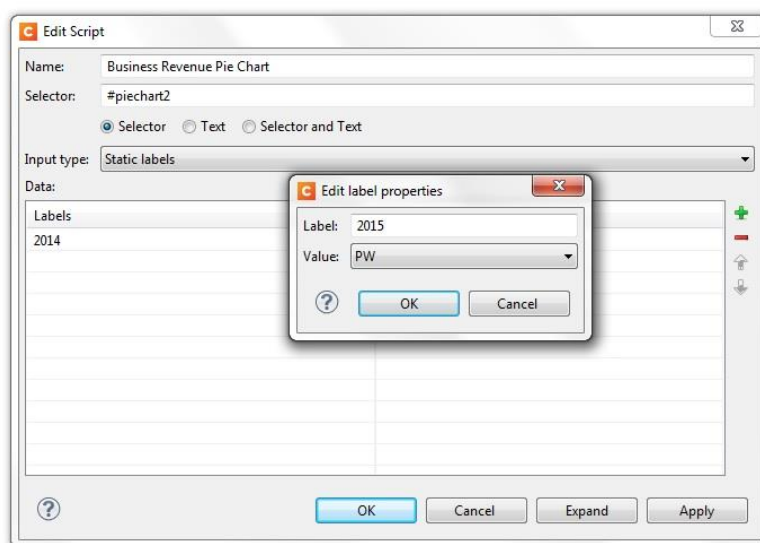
Edit Script

Name: Business Revenue Pie Chart

Selector: #piechart2

Selector Text Selector and Text

Input type: Static labels

Data:

| Labels | |
|---|---|
| 2014 | |

Edit label properties

Label: 2015

Value: PW

?

OK Cancel

?

OK Cancel Expand Apply